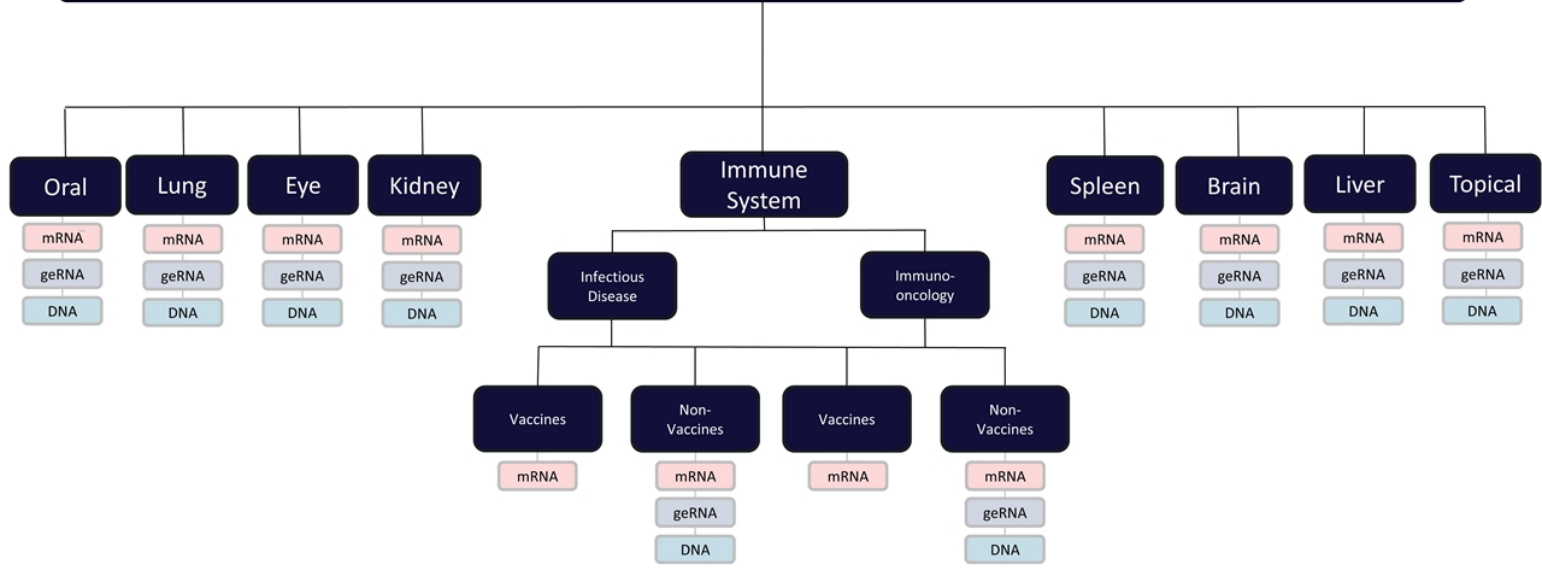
Oral
mRNA
geRNA
DNA

Lung
mRNA
geRNA
DNA

Eye
mRNA
geRNA
DNA

Kidney
mRNA
geRNA
DNA

Immune System

Infectious Disease

Vaccines
mRNA

Non-Vaccines
mRNA
geRNA
DNA

Immuno-oncology

Vaccines
mRNA

Non-Vaccines
mRNA
geRNA
DNA

Spleen
mRNA
geRNA
DNA

Brain
mRNA
geRNA
DNA

Liver
mRNA
geRNA
DNA

Topical
mRNA
geRNA
DNA